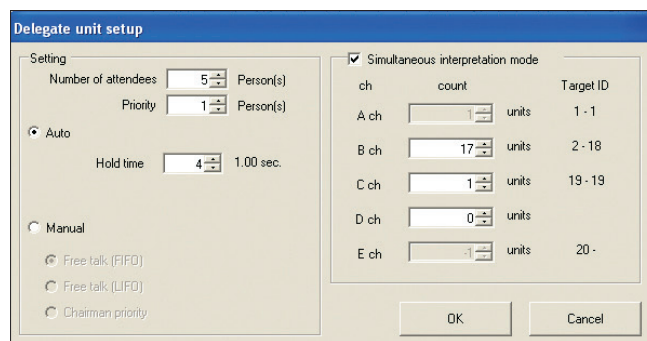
Delegate unit setup

Setting

Number of attendees 5 Person(s)

Priority 1 Person(s)

Auto

Hold time 4 1.00 sec.

Manual

Free talk (FIFO)

Free talk (LIFO)

Chairman priority

Simultaneous interpretation mode

| ch | count | | Target ID |
|---|---|---|---|
| A ch | 1 | units | 1 - 1 |
| B ch | 17 | units | 2 - 18 |
| C ch | 1 | units | 19 - 19 |
| D ch | 0 | units | |
| E ch | -1 | units | 20 - |

OK

Cancel